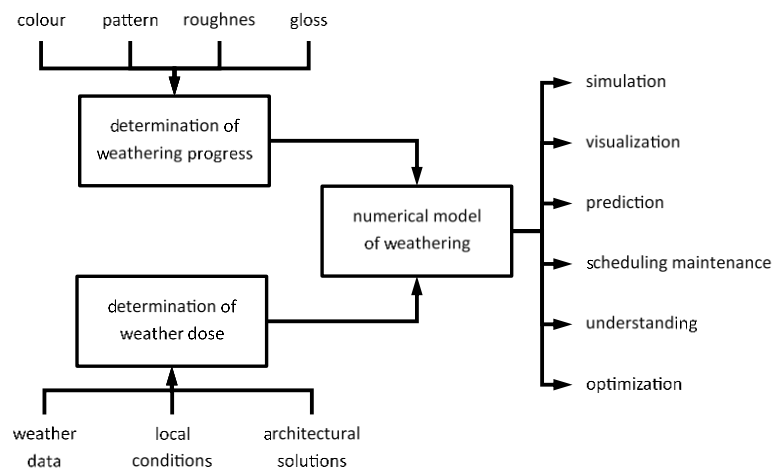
colour
pattern
roughnes
gloss

determination of weathering progress

numerical model of weathering

determination of weather dose

weather data
local conditions
architectural solutions

simulation
visualization
prediction
scheduling maintenance
understanding
optimization